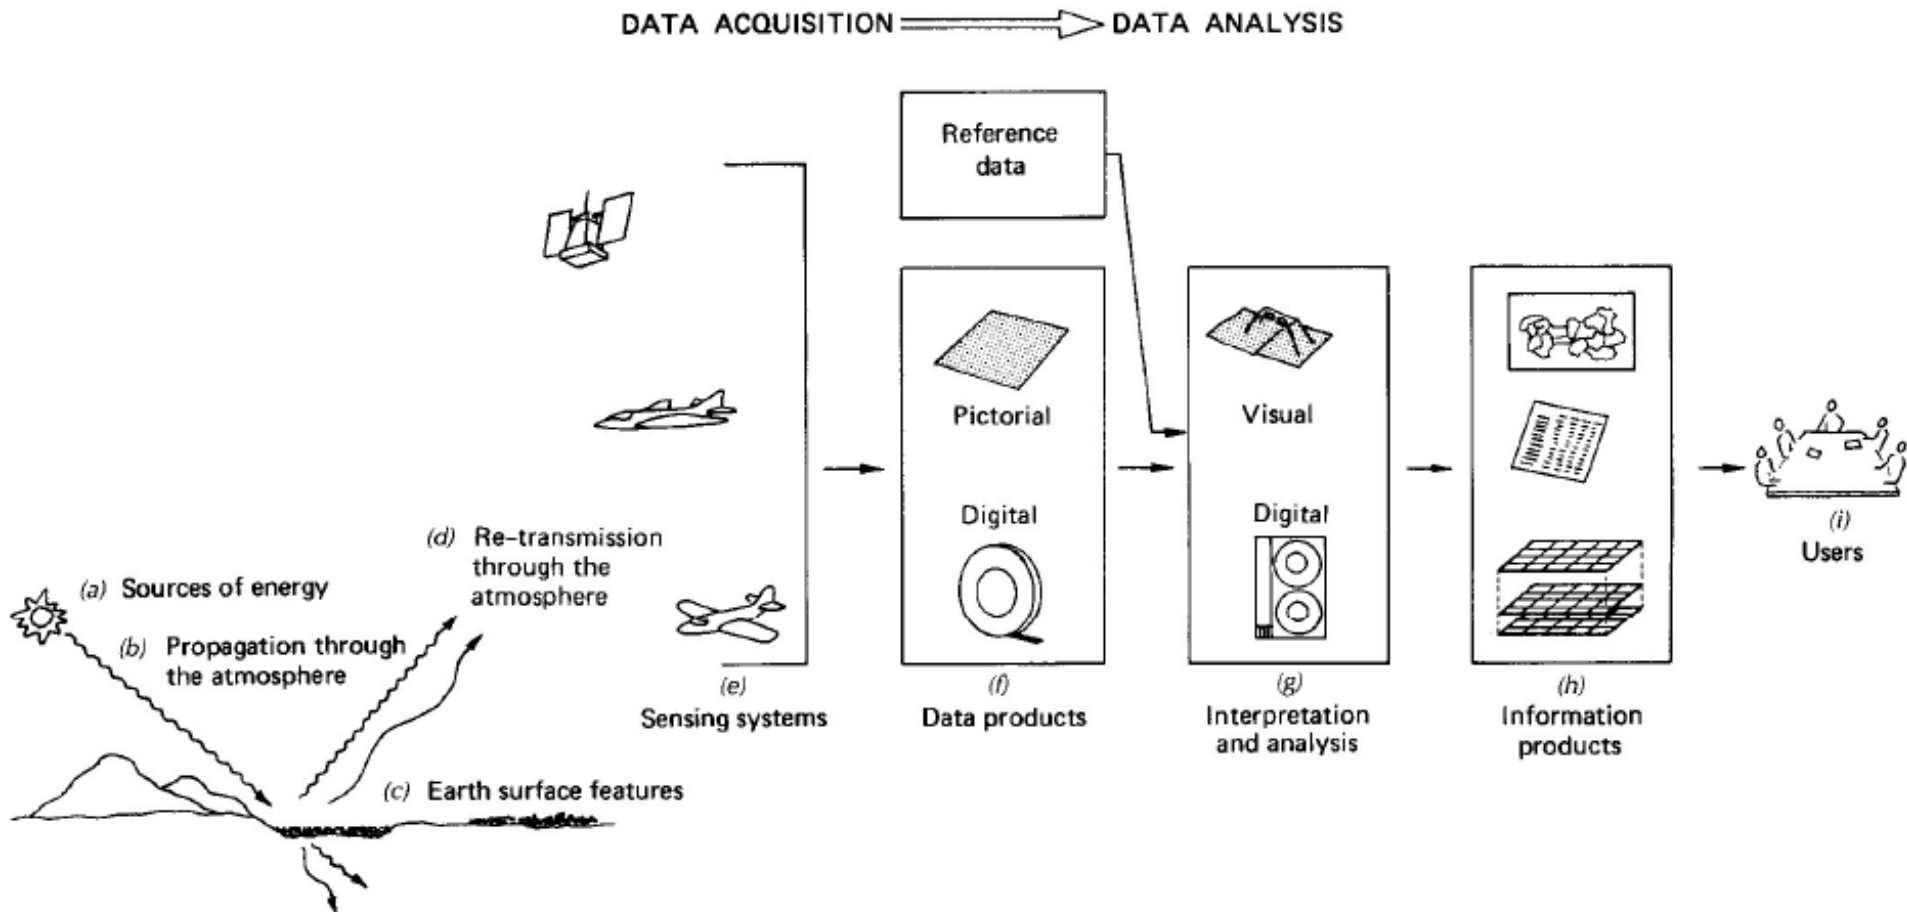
DATA ACQUISITION ⟹ DATA ANALYSIS

Reference data

Pictorial

Digital

Visual

Digital

(a) Sources of energy

(b) Propagation through the atmosphere

(c) Earth surface features

(d) Re-transmission through the atmosphere

(e) Sensing systems

(f) Data products

(g) Interpretation and analysis

(h) Information products

(i) Users